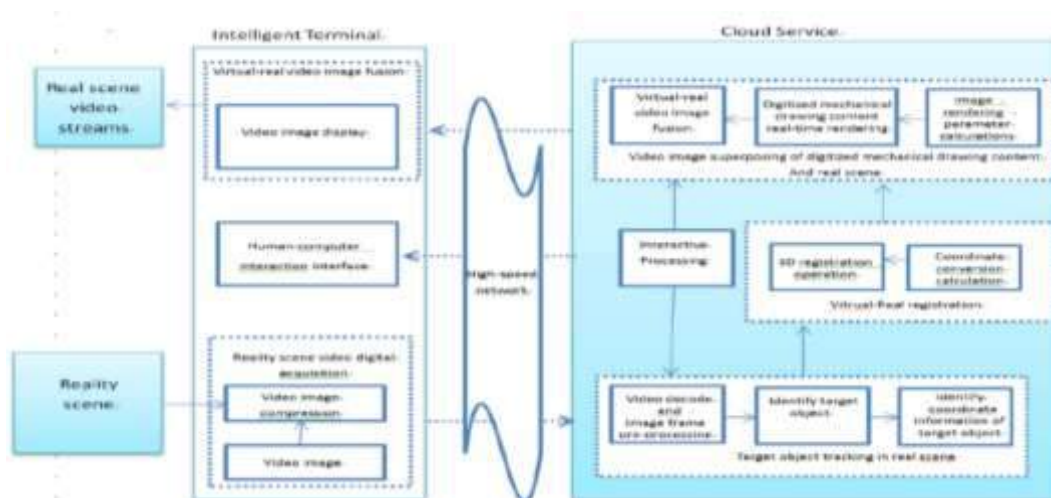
Intelligent Terminal

Cloud Service

Real scene video streams

Virtual-real video image fusion

Video image display

Human-computer interaction interface

Reality scene video digital acquisition

Video image compression

Video image

Reality scene

High-speed network

Virtual-real video image fusion

Digitized mechanical drawing content real-time rendering

Image rendering parameter calculations

Video image superposing of digitized mechanical drawing content And real scene

Interactive Processing

3D registration operation

Coordinate conversion calculation

Virtual-Real registration

Video decode and image frame pre-processing

Identify target object

Identify coordinate information of target object

Target object tracking in real scene